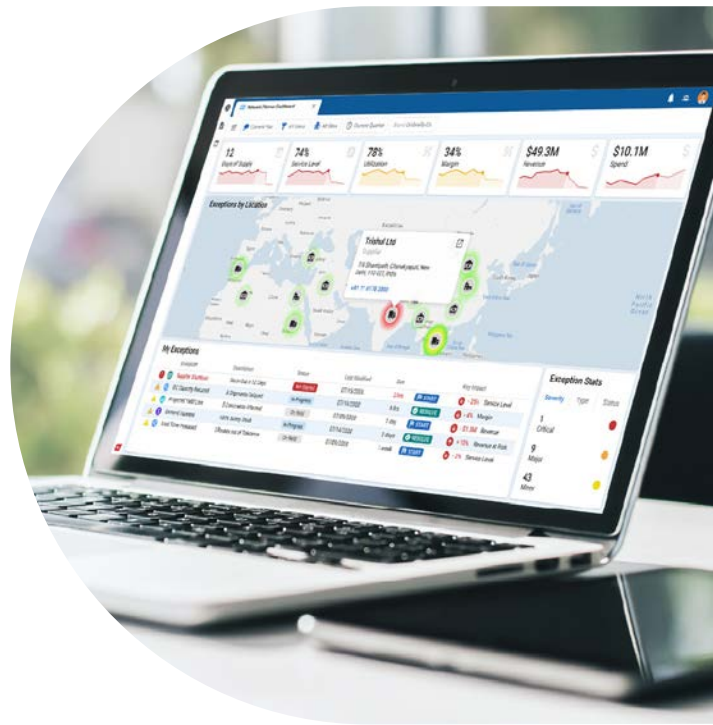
Network Partner Dashboard

Current Year

12
Days of Supply

74%
Service Level

78%
Utilization

34%
Margin

$49.3M
Revenue

$10.1M
Spend

Exceptions by Location

Trishul Ltd
Supplier

My Exceptions

| Exception | Description | Status | Last Modified | Due | | Key Impact |
|---|---|---|---|---|---|---|
| Supplier Shutdown | | | | | START | -25% Service Level |
| DC Capacity Reduced | | In Progress | | | RESOLVE | -4% Margin |
| Projected Stock Loss | | On Hold | | | START | -$1.3M Revenue |
| Demand Capacity | | In Progress | | | RESOLVE | +15% Revenue at Risk |
| Lead Time Increased | | On Hold | | | START | -2% Service Level |

Exception Stats

Severity Type Status

1
Critical

9
Major

43
Minor